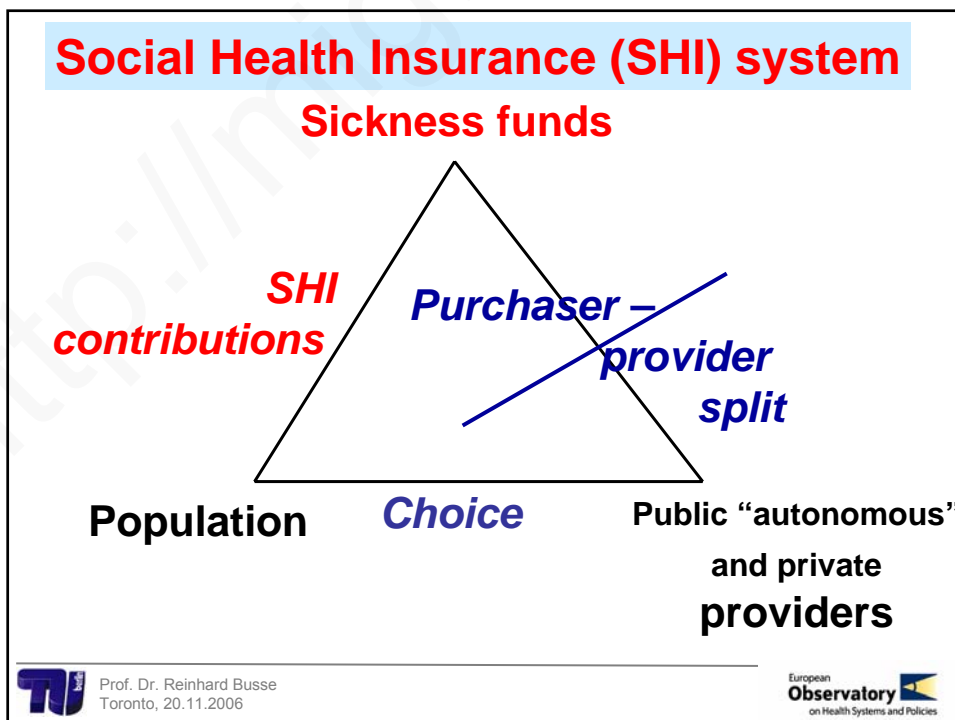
Social Health Insurance (SHI) system

Sickness funds

SHI contributions

Purchaser – provider split

Population

Choice

Public "autonomous" and private providers

Prof. Dr. Reinhard Busse
Toronto, 20.11.2006

European Observatory on Health Systems and Policies